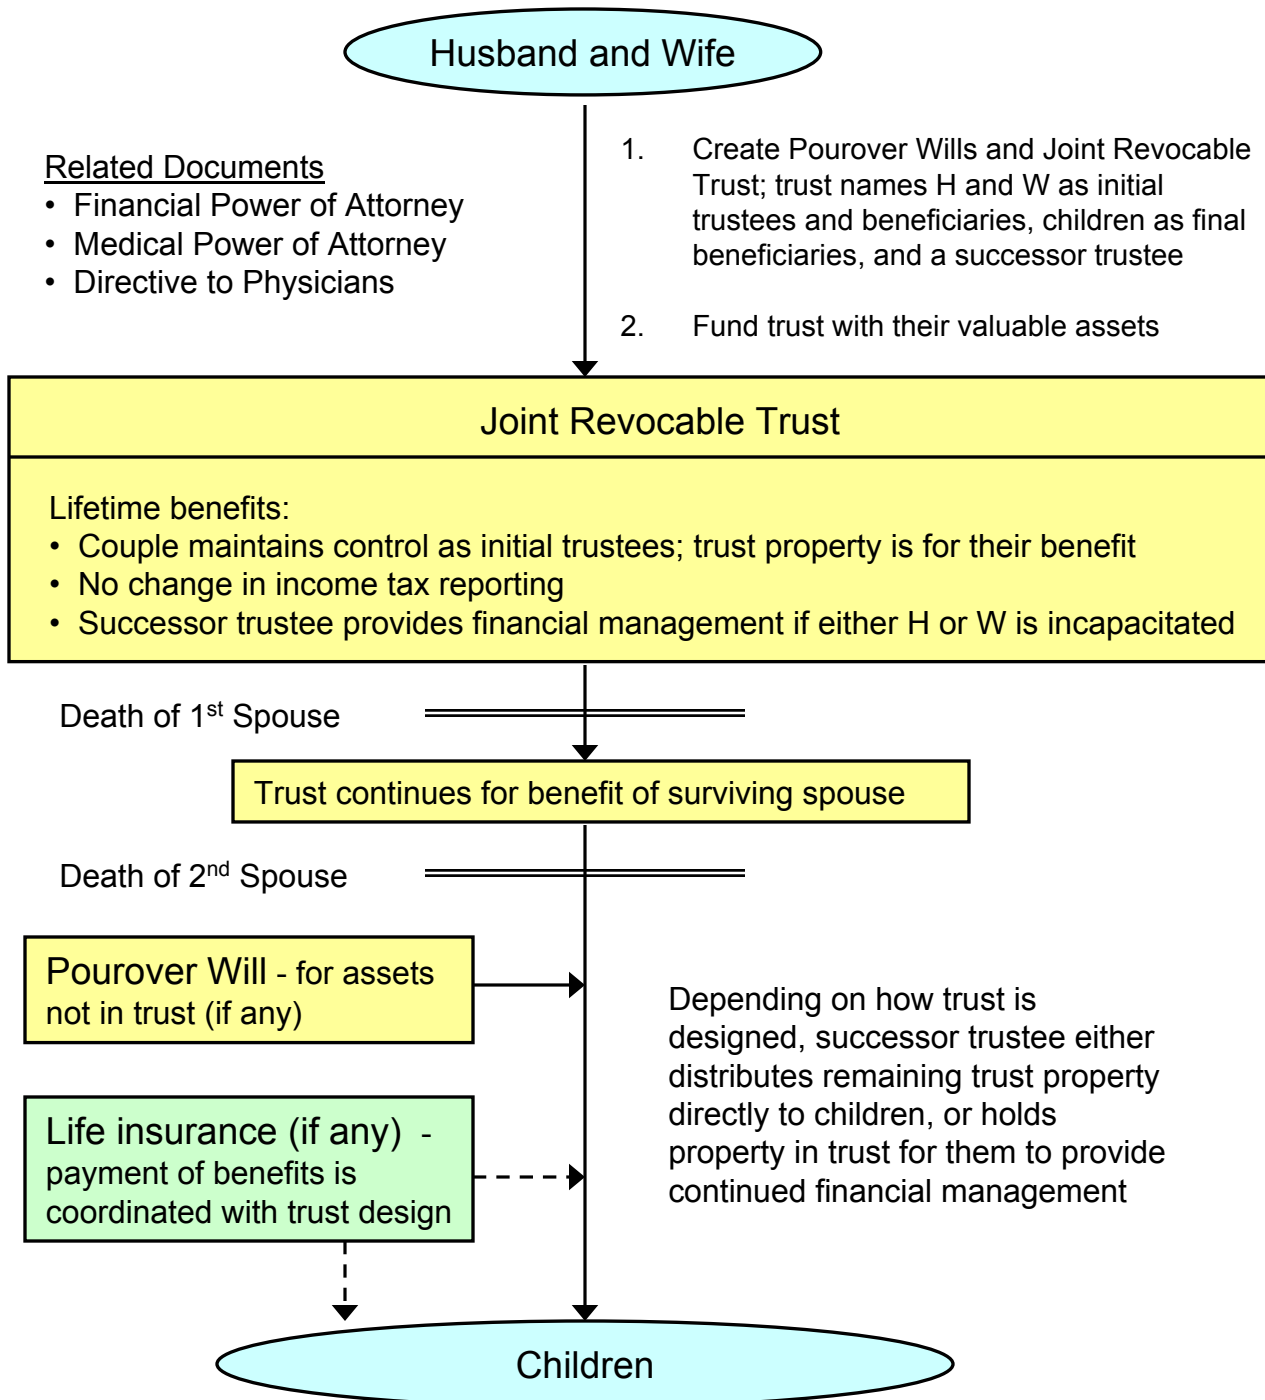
Husband and Wife

Related Documents
• Financial Power of Attorney
• Medical Power of Attorney
• Directive to Physicians

1. Create Pourover Wills and Joint Revocable Trust; trust names H and W as initial trustees and beneficiaries, children as final beneficiaries, and a successor trustee

2. Fund trust with their valuable assets

Joint Revocable Trust

Lifetime benefits:
• Couple maintains control as initial trustees; trust property is for their benefit
• No change in income tax reporting
• Successor trustee provides financial management if either H or W is incapacitated

Death of 1$^{st}$ Spouse

Trust continues for benefit of surviving spouse

Death of 2$^{nd}$ Spouse

Pourover Will - for assets not in trust (if any)

Life insurance (if any) - payment of benefits is coordinated with trust design

Depending on how trust is designed, successor trustee either distributes remaining trust property directly to children, or holds property in trust for them to provide continued financial management

Children